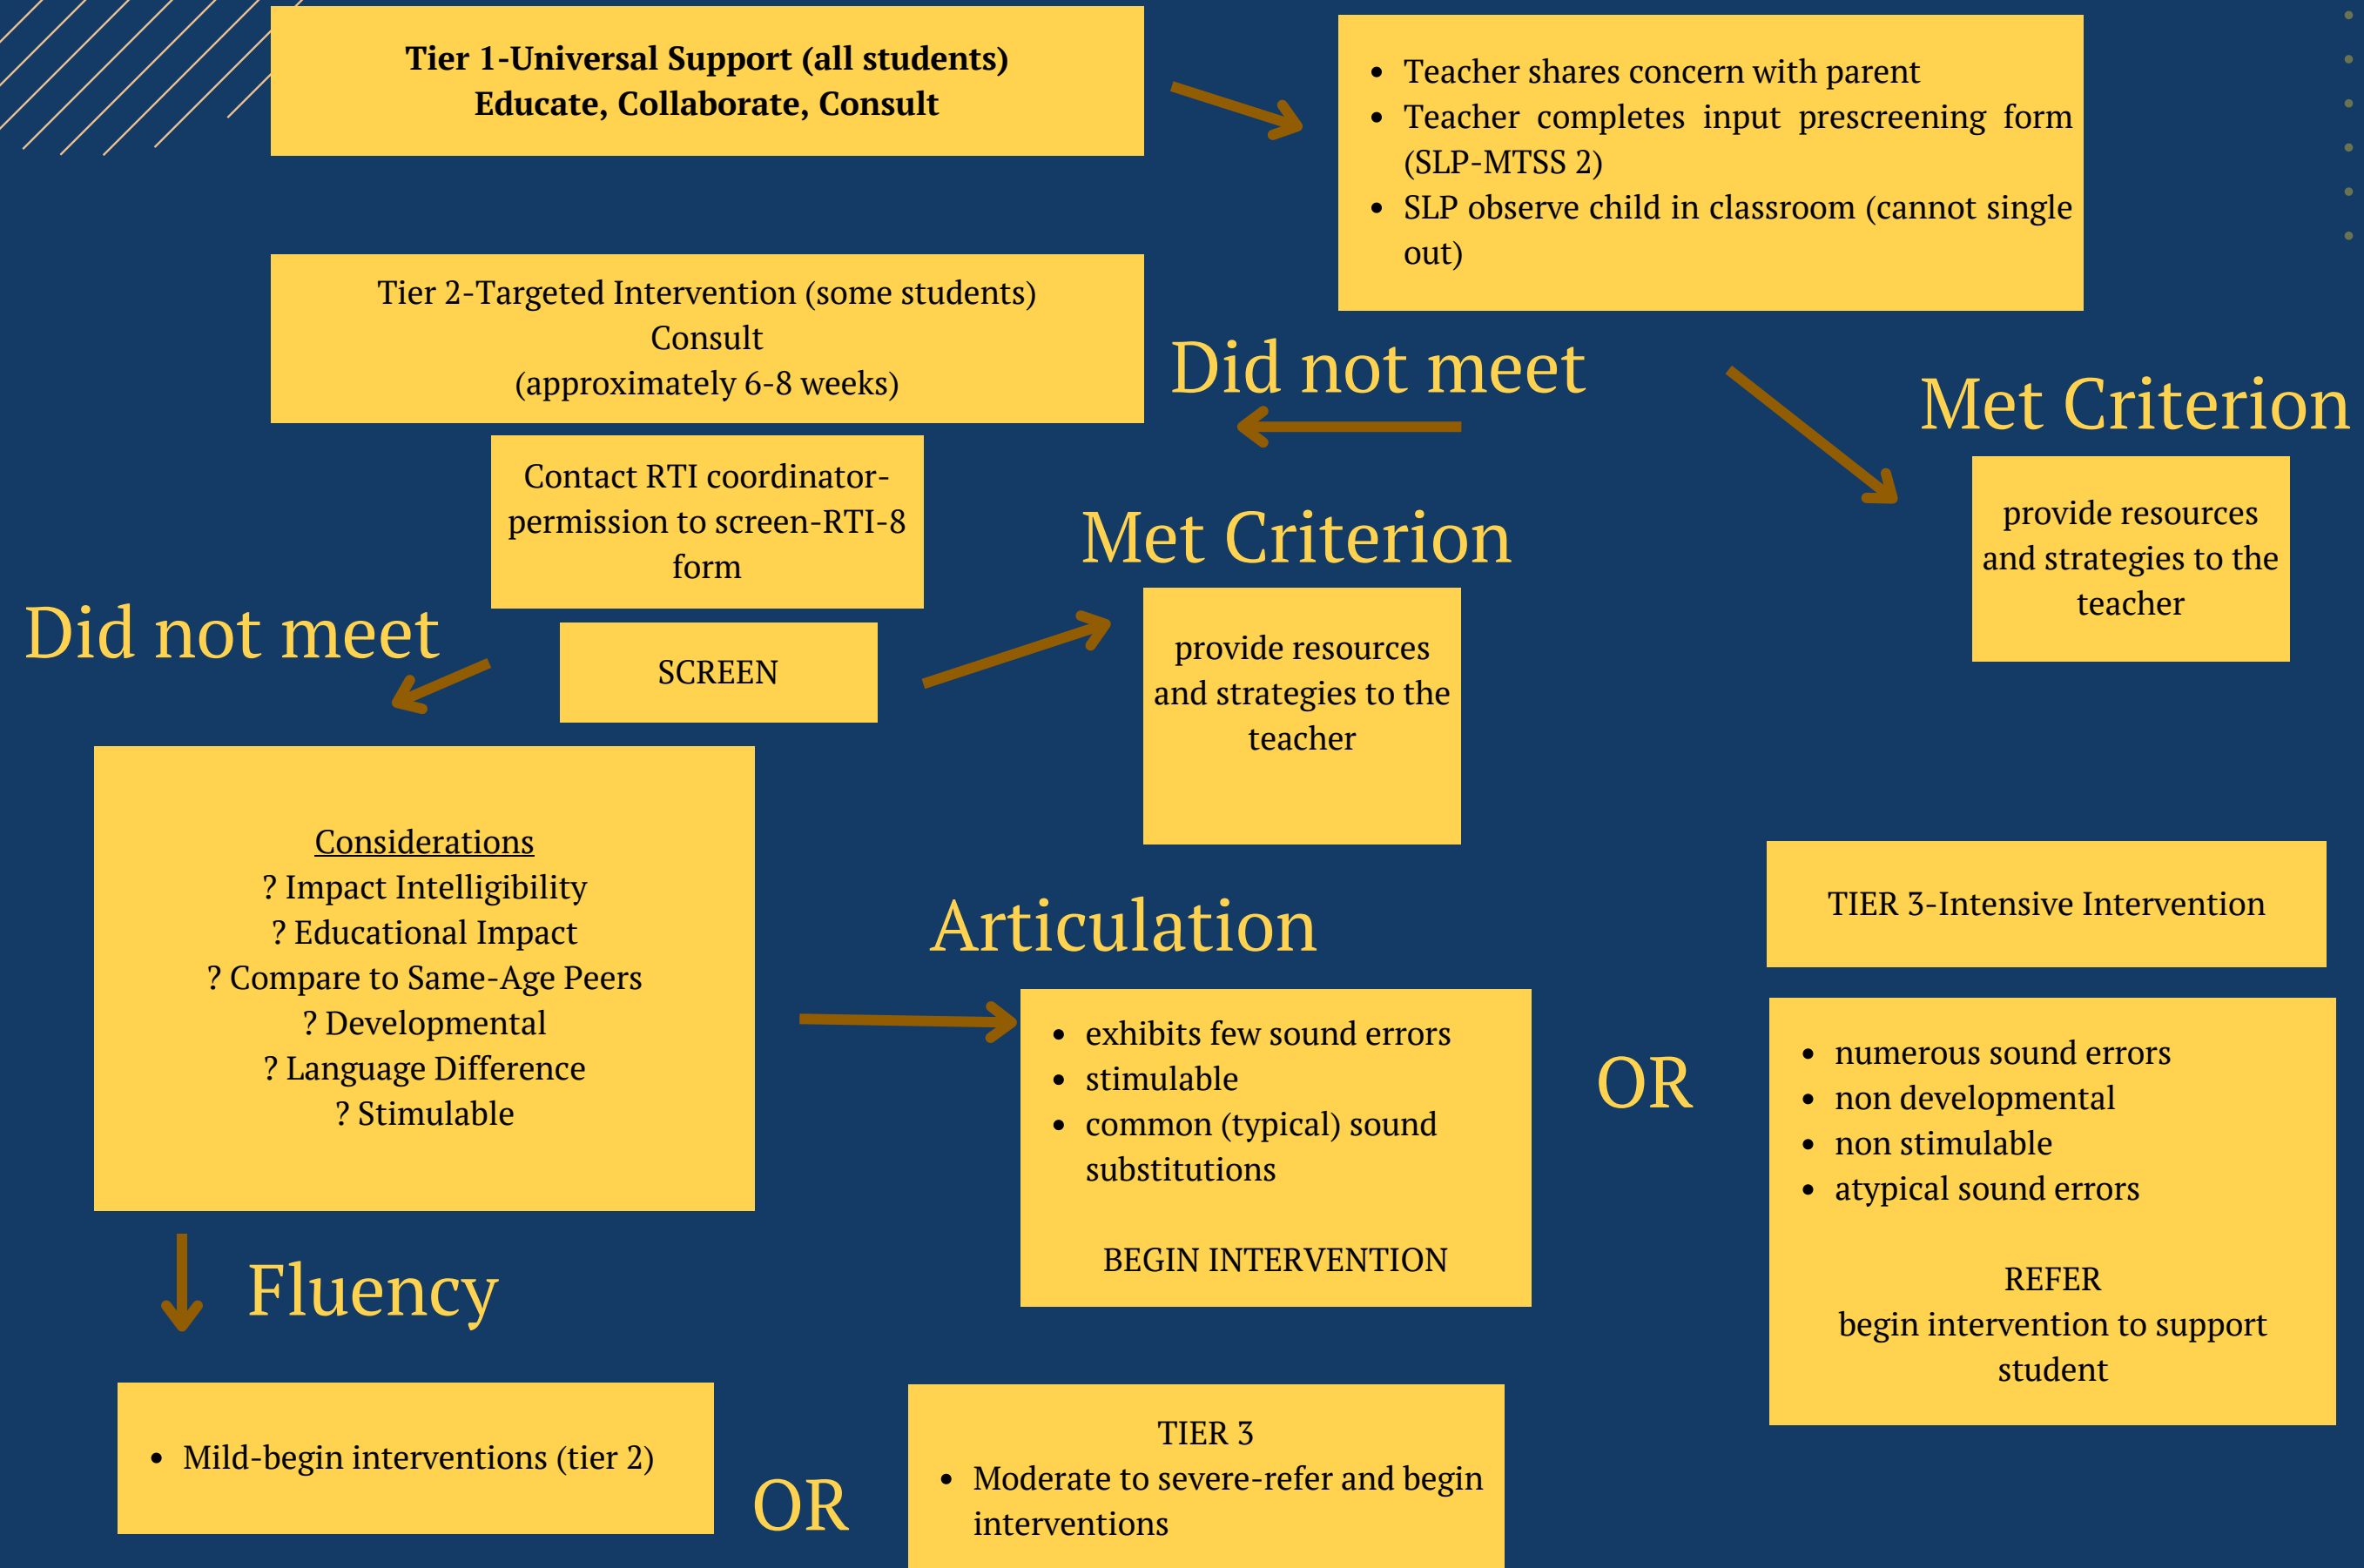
**Tier 1-Universal Support (all students)**
**Educate, Collaborate, Consult**

- Teacher shares concern with parent
- Teacher completes input prescreening form (SLP-MTSS 2)
- SLP observe child in classroom (cannot single out)

Tier 2-Targeted Intervention (some students)
Consult
(approximately 6-8 weeks)

Did not meet

Met Criterion

provide resources and strategies to the teacher

Contact RTI coordinator-permission to screen-RTI-8 form

Met Criterion

Did not meet

SCREEN

provide resources and strategies to the teacher

Considerations
? Impact Intelligibility
? Educational Impact
? Compare to Same-Age Peers
? Developmental
? Language Difference
? Stimulable

Articulation

TIER 3-Intensive Intervention

- exhibits few sound errors
- stimulable
- common (typical) sound substitutions

BEGIN INTERVENTION

OR

- numerous sound errors
- non developmental
- non stimulable
- atypical sound errors

REFER
begin intervention to support student

Fluency

- Mild-begin interventions (tier 2)

OR

TIER 3
- Moderate to severe-refer and begin interventions